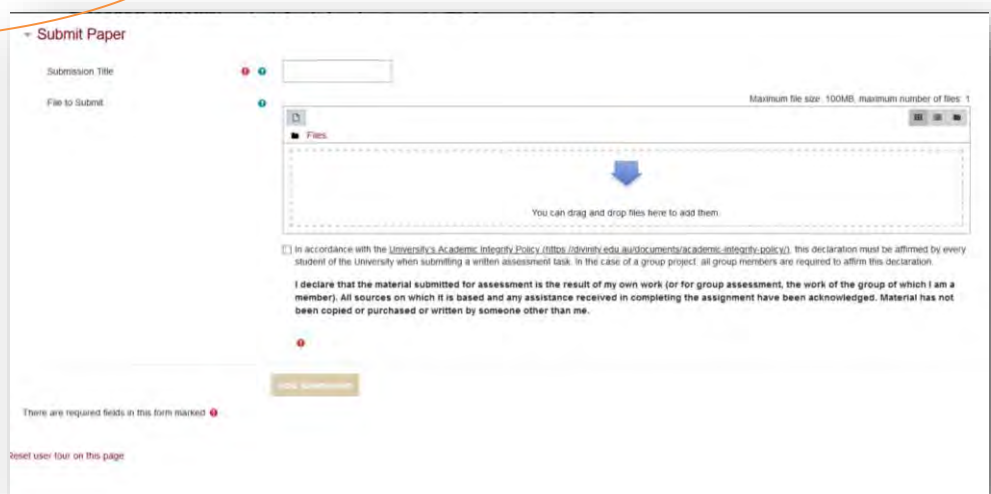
Submit Paper

Submission Title

File to Submit

Maximum file size: 100MB, maximum number of files: 1

Files

You can drag and drop files here to add them.

In accordance with the University's Academic Integrity Policy (https://divinity.edu.au/documents/academic-integrity-policy/), this declaration must be affirmed by every student of the University when submitting a written assessment task. In the case of a group project, all group members are required to affirm this declaration.

I declare that the material submitted for assessment is the result of my own work (or for group assessment, the work of the group of which I am a member). All sources on which it is based and any assistance received in completing the assignment have been acknowledged. Material has not been copied or purchased or written by someone other than me.

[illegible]

There are required fields in this form marked

Reset user tour on this page